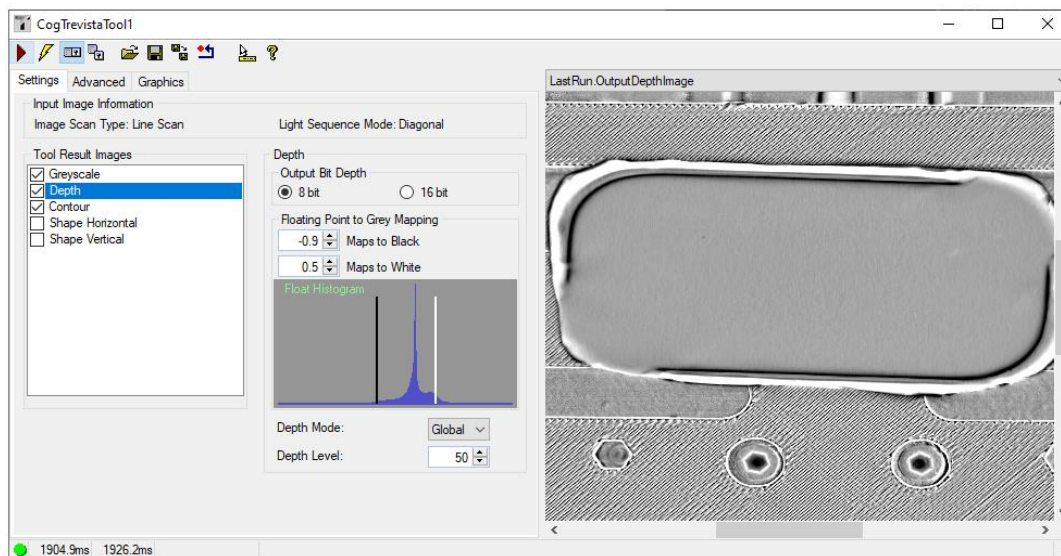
CogTrevistaTool1

Settings Advanced Graphics

Input Image Information
Image Scan Type: Line Scan
Light Sequence Mode: Diagonal

Tool Result Images
Greyscale
Depth
Contour
Shape Horizontal
Shape Vertical

Depth
Output Bit Depth
8 bit
16 bit

Floating Point to Grey Mapping
-0.9 Maps to Black
0.5 Maps to White

Float Histogram

Depth Mode: Global
Depth Level: 50

LastRun.OutputDepthImage

1904.9ms 1926.2ms